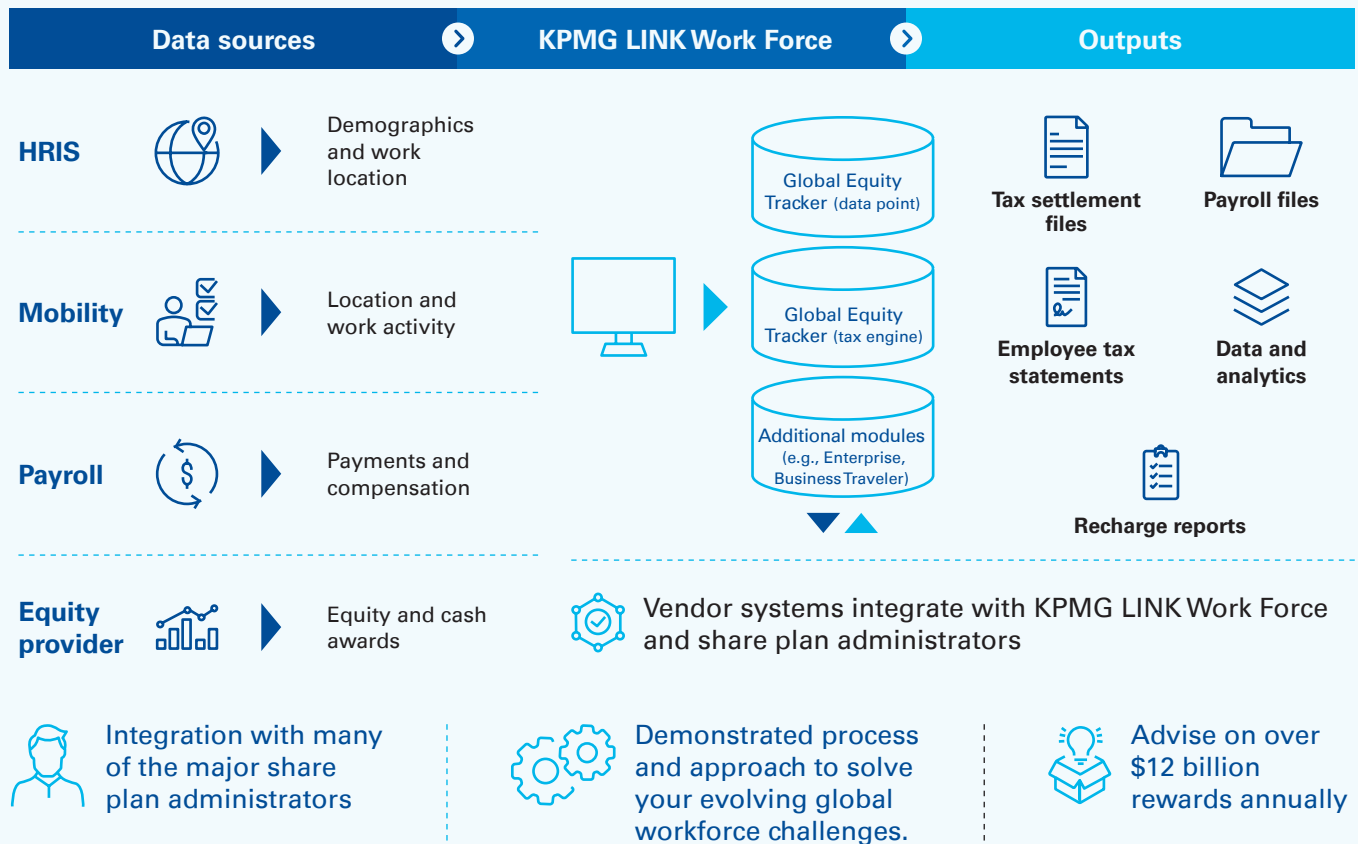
Data sources

KPMG LINK Work Force

Outputs

HRIS

Demographics and work location

Mobility

Location and work activity

Payroll

Payments and compensation

Equity provider

Equity and cash awards

Global Equity Tracker (data point)

Global Equity Tracker (tax engine)

Additional modules (e.g., Enterprise, Business Traveler)

Tax settlement files

Payroll files

Employee tax statements

Data and analytics

Recharge reports

Vendor systems integrate with KPMG LINK Work Force and share plan administrators

Integration with many of the major share plan administrators

Demonstrated process and approach to solve your evolving global workforce challenges.

Advise on over $12 billion rewards annually